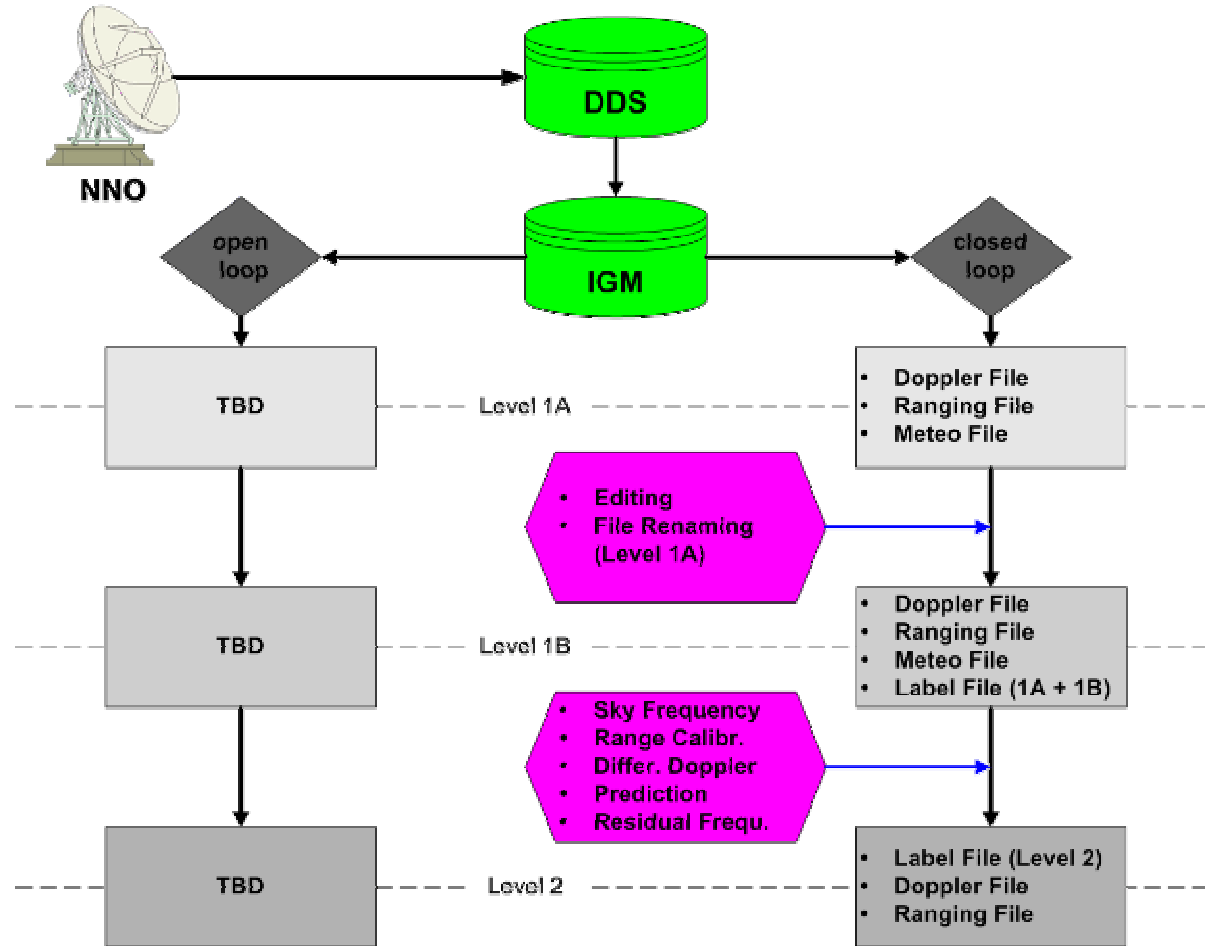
NNO

DDS

IGM

open loop

closed loop

TBD

Level 1A

- Doppler File
- Ranging File
- Meteo File

- Editing
- File Renaming (Level 1A)

TBD

Level 1B

- Doppler File
- Ranging File
- Meteo File
- Label File (1A + 1B)

- Sky Frequency
- Range Calibr.
- Differ. Doppler
- Prediction
- Residual Frequ.

TBD

Level 2

- Label File (Level 2)
- Doppler File
- Ranging File